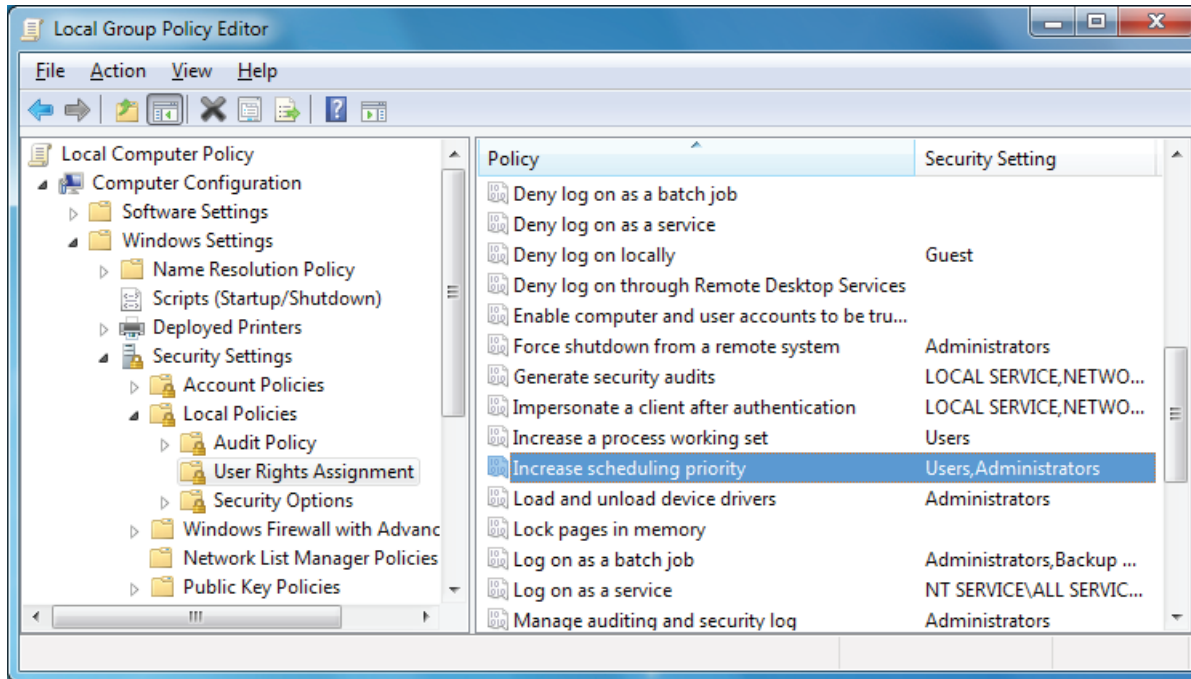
Local Group Policy Editor

File Action View Help

Local Computer Policy
Computer Configuration
Software Settings
Windows Settings
Name Resolution Policy
Scripts (Startup/Shutdown)
Deployed Printers
Security Settings
Account Policies
Local Policies
Audit Policy
User Rights Assignment
Security Options
Windows Firewall with Advanc
Network List Manager Policies
Public Key Policies

| Policy | Security Setting |
|---|---|
| Deny log on as a batch job | |
| Deny log on as a service | |
| Deny log on locally | Guest |
| Deny log on through Remote Desktop Services | |
| Enable computer and user accounts to be tru... | |
| Force shutdown from a remote system | Administrators |
| Generate security audits | LOCAL SERVICE,NETWO... |
| Impersonate a client after authentication | LOCAL SERVICE,NETWO... |
| Increase a process working set | Users |
| Increase scheduling priority | Users,Administrators |
| Load and unload device drivers | Administrators |
| Lock pages in memory | |
| Log on as a batch job | Administrators,Backup ... |
| Log on as a service | NT SERVICE\ALL SERVIC... |
| Manage auditing and security log | Administrators |